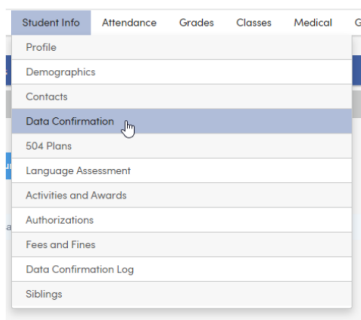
Student Info Attendance Grades Classes Medical G

Profile
Demographics
Contacts
Data Confirmation
504 Plans
Language Assessment
Activities and Awards
Authorizations
Fees and Fines
Data Confirmation Log
Siblings